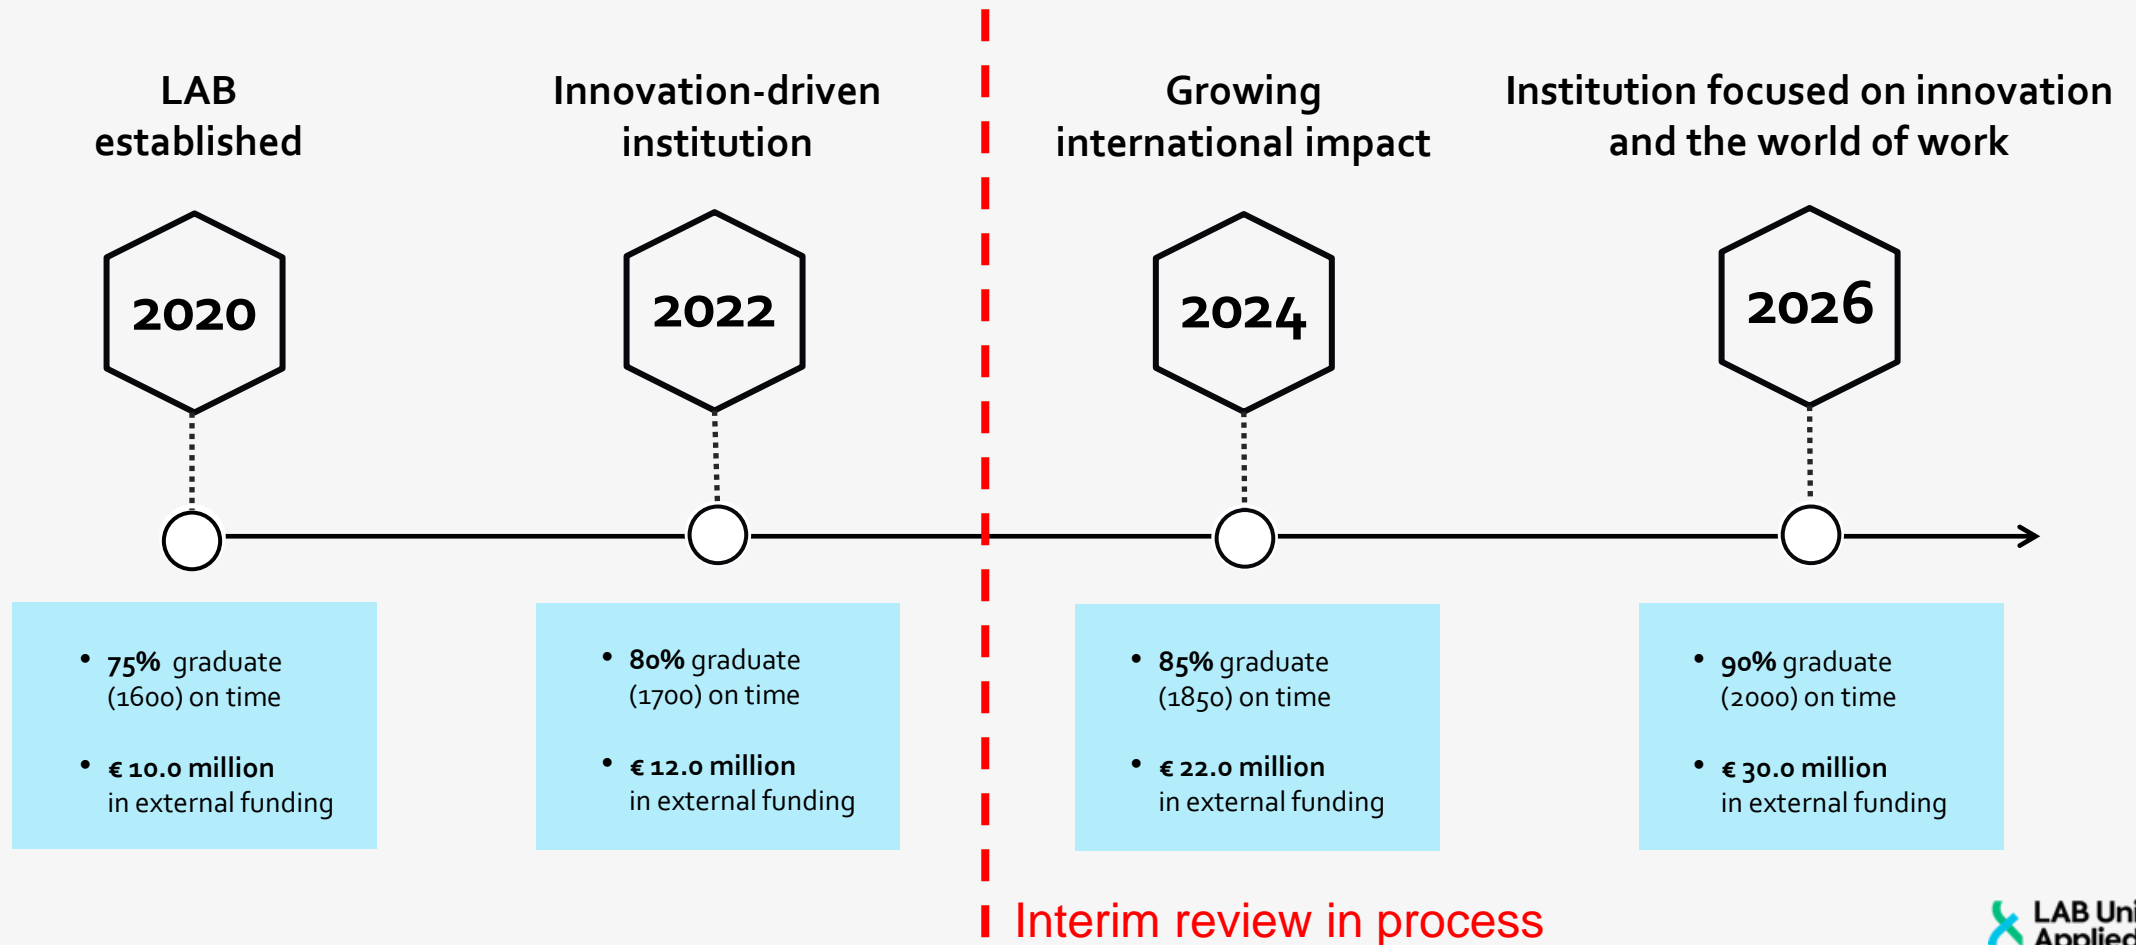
LAB established

Innovation-driven institution

Growing international impact

Institution focused on innovation and the world of work

2020

2022

2024

2026

• 75% graduate (1600) on time
• € 10.0 million in external funding

• 80% graduate (1700) on time
• € 12.0 million in external funding

• 85% graduate (1850) on time
• € 22.0 million in external funding

• 90% graduate (2000) on time
• € 30.0 million in external funding

Interim review in process

LAB Uni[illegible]
Applied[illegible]